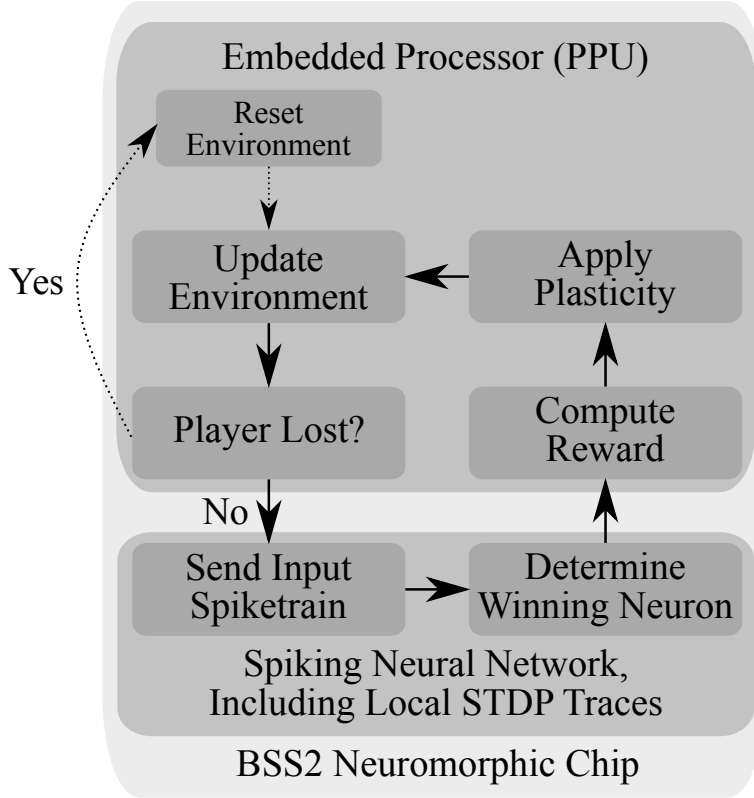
Embedded Processor (PPU)

Reset Environment

Update Environment

Apply Plasticity

Yes

Player Lost?

Compute Reward

No

Send Input Spiketrain

Determine Winning Neuron

Spiking Neural Network, Including Local STDP Traces

BSS2 Neuromorphic Chip